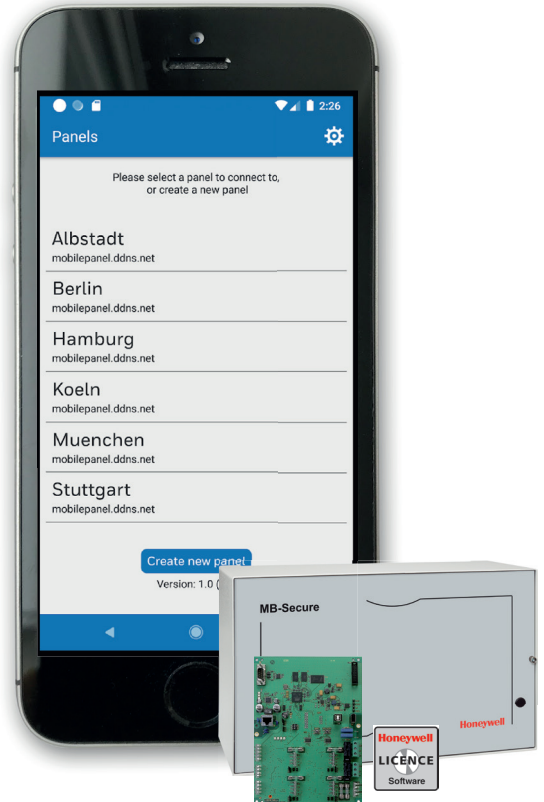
2:26

Panels

Please select a panel to connect to, or create a new panel

Albstadt
mobilepanel.ddns.net

Berlin
mobilepanel.ddns.net

Hamburg
mobilepanel.ddns.net

Koeln
mobilepanel.ddns.net

Muenchen
mobilepanel.ddns.net

Stuttgart
mobilepanel.ddns.net

Create new panel

Version: 1.0 ([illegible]

MB-Secure

Honeywell

Honeywell
LICENCE
Software